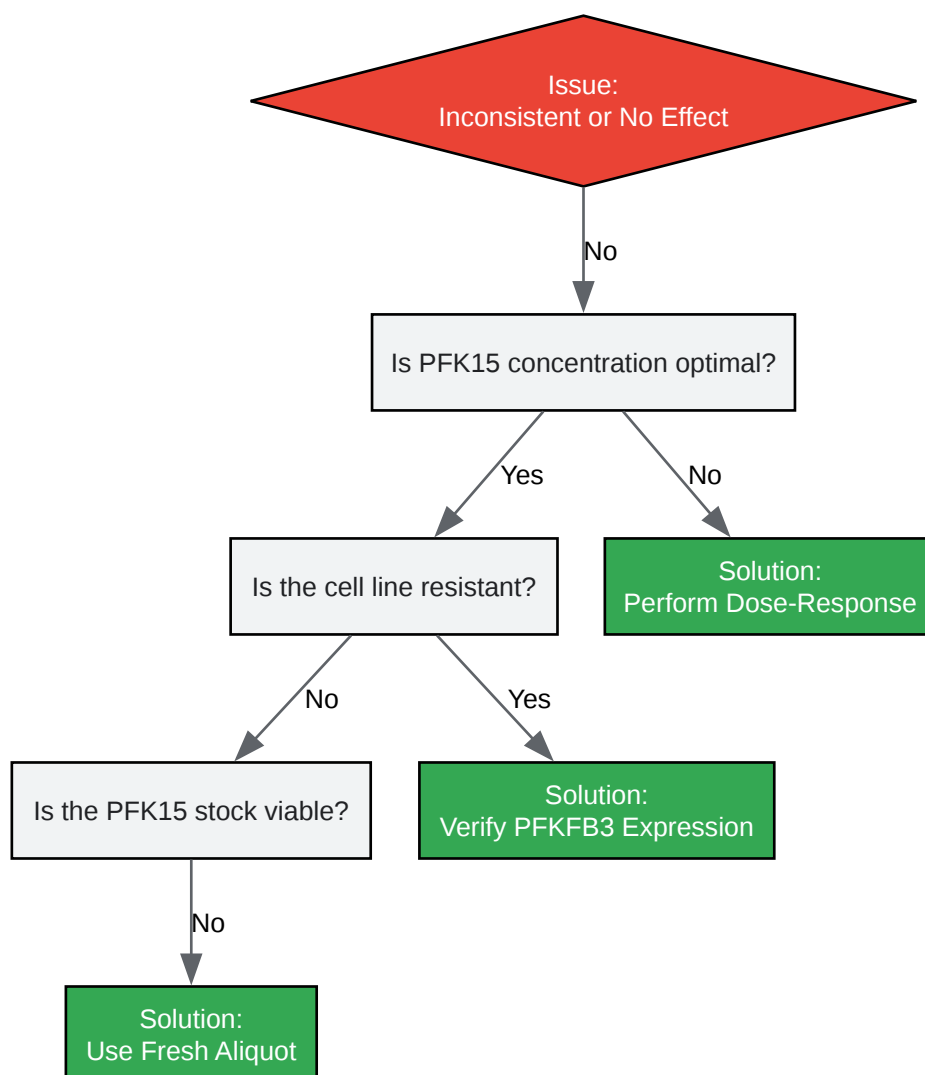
Issue:
Inconsistent or No Effect

No

Is PFK15 concentration optimal?

Yes

No

Is the cell line resistant?

Solution:
Perform Dose-Response

No

Yes

Is the PFK15 stock viable?

Solution:
Verify PFKFB3 Expression

No

Solution:
Use Fresh Aliquot